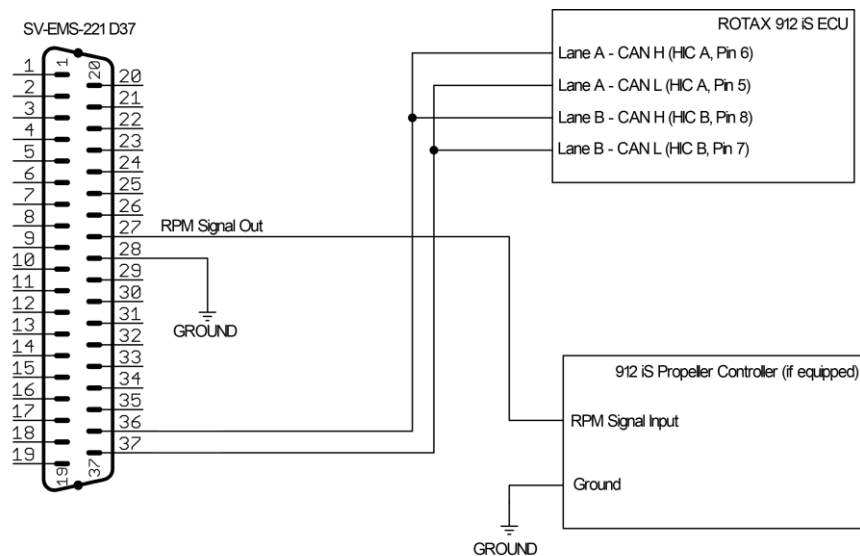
SV-EMS-221 D37

1
20
1
2
3
4
5
6
7
8
9
10
11
12
13
14
15
16
17
18
19
20
21
22
23
24
25
26
27
28
29
30
31
32
33
34
35
36
37
19
37

RPM Signal Out

GROUND

ROTAX 912 iS ECU

Lane A - CAN H (HIC A, Pin 6)
Lane A - CAN L (HIC A, Pin 5)
Lane B - CAN H (HIC B, Pin 8)
Lane B - CAN L (HIC B, Pin 7)

912 iS Propeller Controller (if equipped)

RPM Signal Input

Ground

GROUND